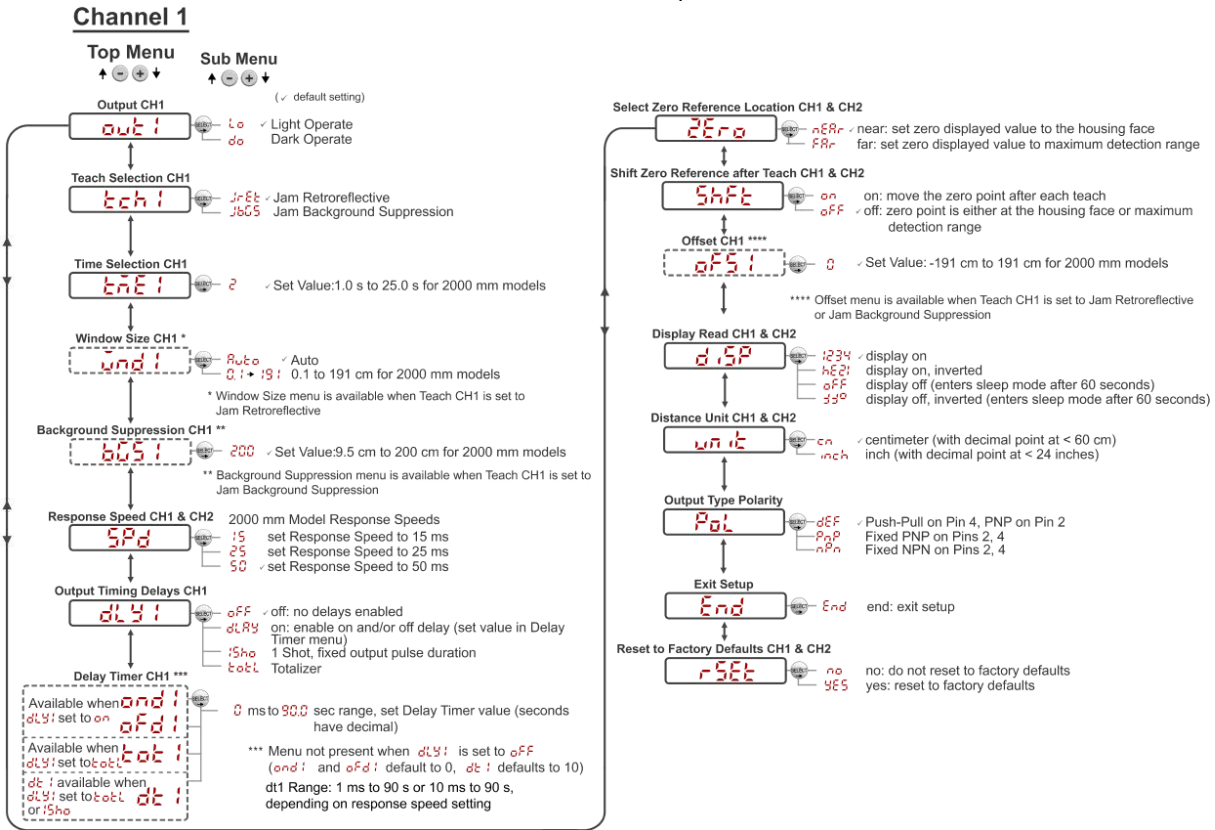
Channel 1

Top Menu

Sub Menu

(✓ default setting)

Output CH1
out1
SELECT
Lo ✓ Light Operate
do Dark Operate

Teach Selection CH1
tch1
SELECT
JrEt Jam Retroreflective
JbGS Jam Background Suppression

Time Selection CH1
tmE1
SELECT
2 ✓ Set Value:1.0 s to 25.0 s for 2000 mm models

Window Size CH1 *
wnd1
SELECT
Auto ✓ Auto
0.1 → 191 0.1 to 191 cm for 2000 mm models

* Window Size menu is available when Teach CH1 is set to Jam Retroreflective

Background Suppression CH1 **
bGS1
SELECT
200 ✓ Set Value:9.5 cm to 200 cm for 2000 mm models

** Background Suppression menu is available when Teach CH1 is set to Jam Background Suppression

Response Speed CH1 & CH2
SPd
SELECT
2000 mm Model Response Speeds
15 set Response Speed to 15 ms
25 set Response Speed to 25 ms
50 ✓ set Response Speed to 50 ms

Output Timing Delays CH1
dLY1
SELECT
oFF ✓ off: no delays enabled
dLAY on: enable on and/or off delay (set value in Delay Timer menu)
1Sho 1 Shot, fixed output pulse duration
totL Totalizer

Delay Timer CH1 ***
Available when dLY1 set to on ond1 oFd1
Available when dLY1 set to totL tot1
dt1 available when dLY1 set to totL or 1Sho dt1
SELECT
0 ms to 90.0 sec range, set Delay Timer value (seconds have decimal)

*** Menu not present when dLY1 is set to oFF (ond1 and oFd1 default to 0, dt1 defaults to 10)
dt1 Range: 1 ms to 90 s or 10 ms to 90 s, depending on response speed setting

Select Zero Reference Location CH1 & CH2
ZEro
SELECT
nEAr ✓ near: set zero displayed value to the housing face
FAr far: set zero displayed value to maximum detection range

Shift Zero Reference after Teach CH1 & CH2
ShFt
SELECT
on on: move the zero point after each teach
oFF ✓ off: zero point is either at the housing face or maximum detection range

Offset CH1 ****
oFS1
SELECT
0 ✓ Set Value: -191 cm to 191 cm for 2000 mm models

**** Offset menu is available when Teach CH1 is set to Jam Retroreflective or Jam Background Suppression

Display Read CH1 & CH2
dSP
SELECT
1234 ✓ display on
hE21 display on, inverted
oFF display off (enters sleep mode after 60 seconds)
JJo display off, inverted (enters sleep mode after 60 seconds)

Distance Unit CH1 & CH2
unit
SELECT
cm ✓ centimeter (with decimal point at < 60 cm)
inch inch (with decimal point at < 24 inches)

Output Type Polarity
PoL
SELECT
dEF ✓ Push-Pull on Pin 4, PNP on Pin 2
PnP Fixed PNP on Pins 2, 4
nPn Fixed NPN on Pins 2, 4

Exit Setup
End
SELECT
End end: exit setup

Reset to Factory Defaults CH1 & CH2
rSEt
SELECT
no no: do not reset to factory defaults
YES yes: reset to factory defaults